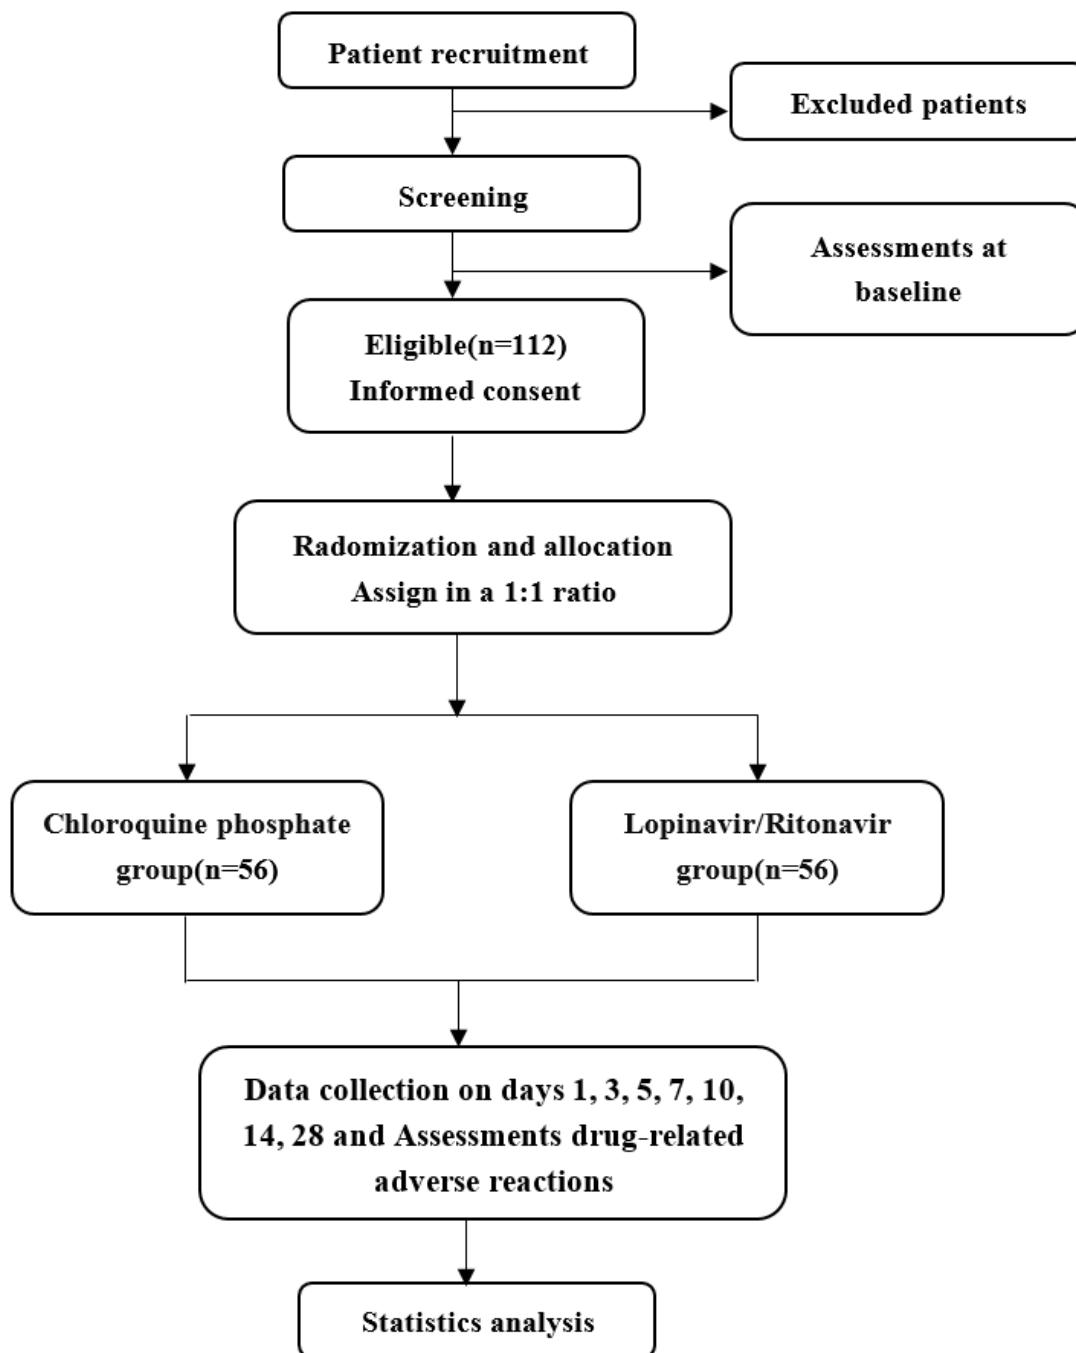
Patient recruitment

Excluded patients

Screening

Assessments at baseline

Eligible(n=112)
Informed consent

Radomization and allocation
Assign in a 1:1 ratio

Chloroquine phosphate group(n=56)

Lopinavir/Ritonavir group(n=56)

Data collection on days 1, 3, 5, 7, 10, 14, 28 and Assessments drug-related adverse reactions

Statistics analysis